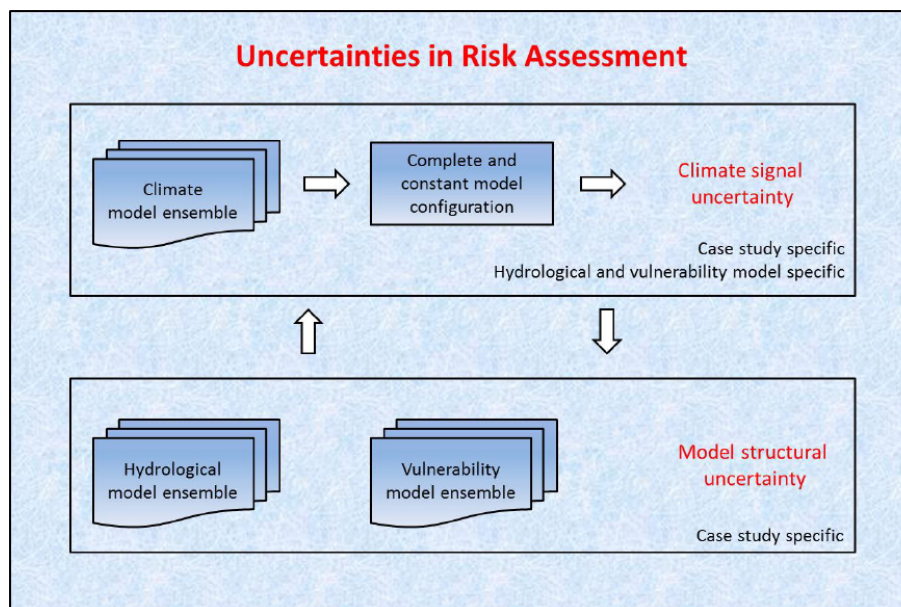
Uncertainties in Risk Assessment

Climate model ensemble

Complete and constant model configuration

Climate signal uncertainty

Case study specific
Hydrological and vulnerability model specific

Hydrological model ensemble

Vulnerability model ensemble

Model structural uncertainty

Case study specific